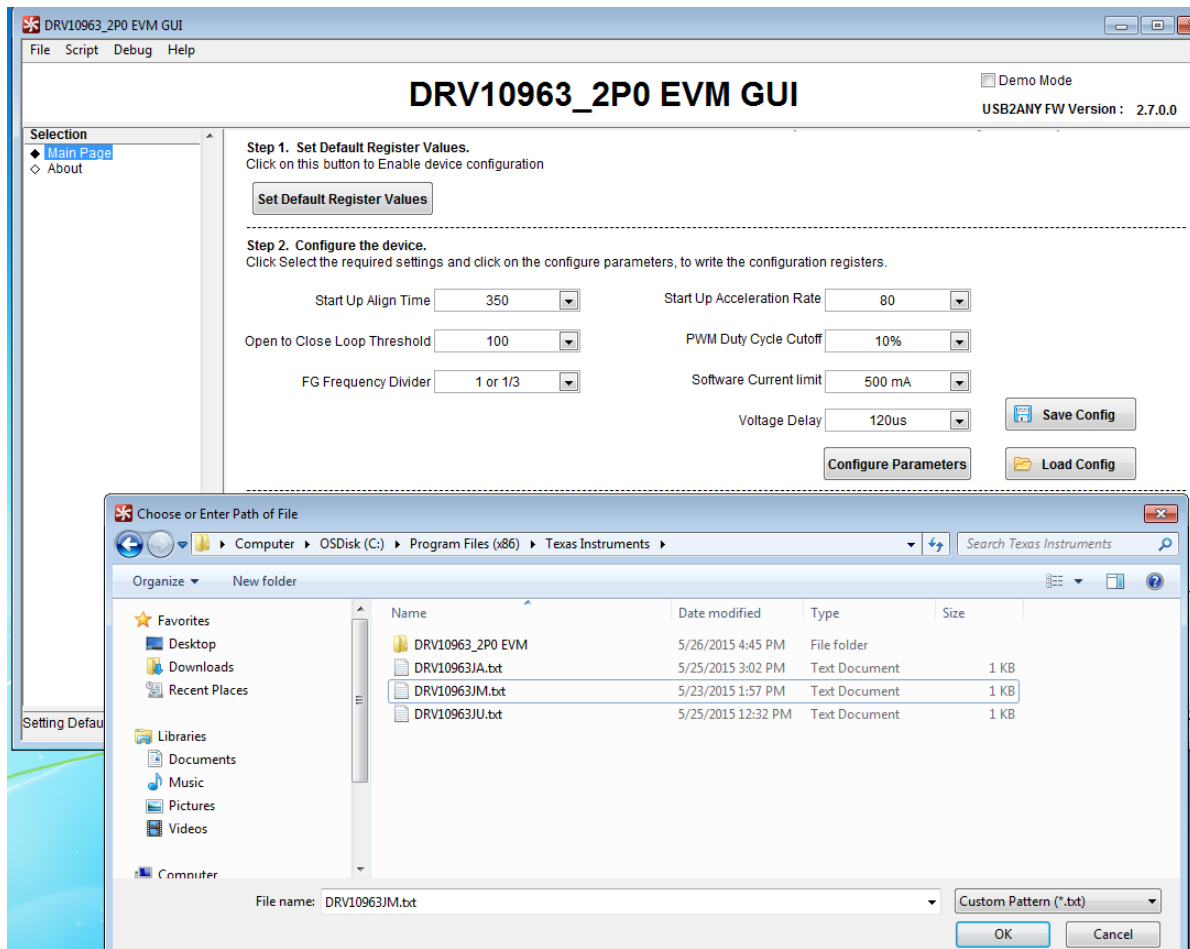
DRV10963_2P0 EVM GUI

File Script Debug Help

DRV10963_2P0 EVM GUI

Demo Mode

USB2ANY FW Version : 2.7.0.0

Selection

Main Page

About

Step 1. Set Default Register Values.
Click on this button to Enable device configuration

Set Default Register Values

Step 2. Configure the device.
Click Select the required settings and click on the configure parameters, to write the configuration registers.

Start Up Align Time 350

Start Up Acceleration Rate 80

Open to Close Loop Threshold 100

PWM Duty Cycle Cutoff 10%

FG Frequency Divider 1 or 1/3

Software Current limit 500 mA

Voltage Delay 120us

Save Config

Configure Parameters

Load Config

Setting Defau

Choose or Enter Path of File

Computer ▸ OSDisk (C:) ▸ Program Files (x86) ▸ Texas Instruments ▸

Search Texas Instruments

Organize ▾ New folder

Favorites
Desktop
Downloads
Recent Places

Libraries
Documents
Music
Pictures
Videos

Computer

| Name | Date modified | Type | Size |
|---|---|---|---|
| DRV10963_2P0 EVM | 5/26/2015 4:45 PM | File folder | |
| DRV10963JA.txt | 5/25/2015 3:02 PM | Text Document | 1 KB |
| DRV10963JM.txt | 5/23/2015 1:57 PM | Text Document | 1 KB |
| DRV10963JU.txt | 5/25/2015 12:32 PM | Text Document | 1 KB |

File name: DRV10963JM.txt

Custom Pattern (*.txt)

OK

Cancel